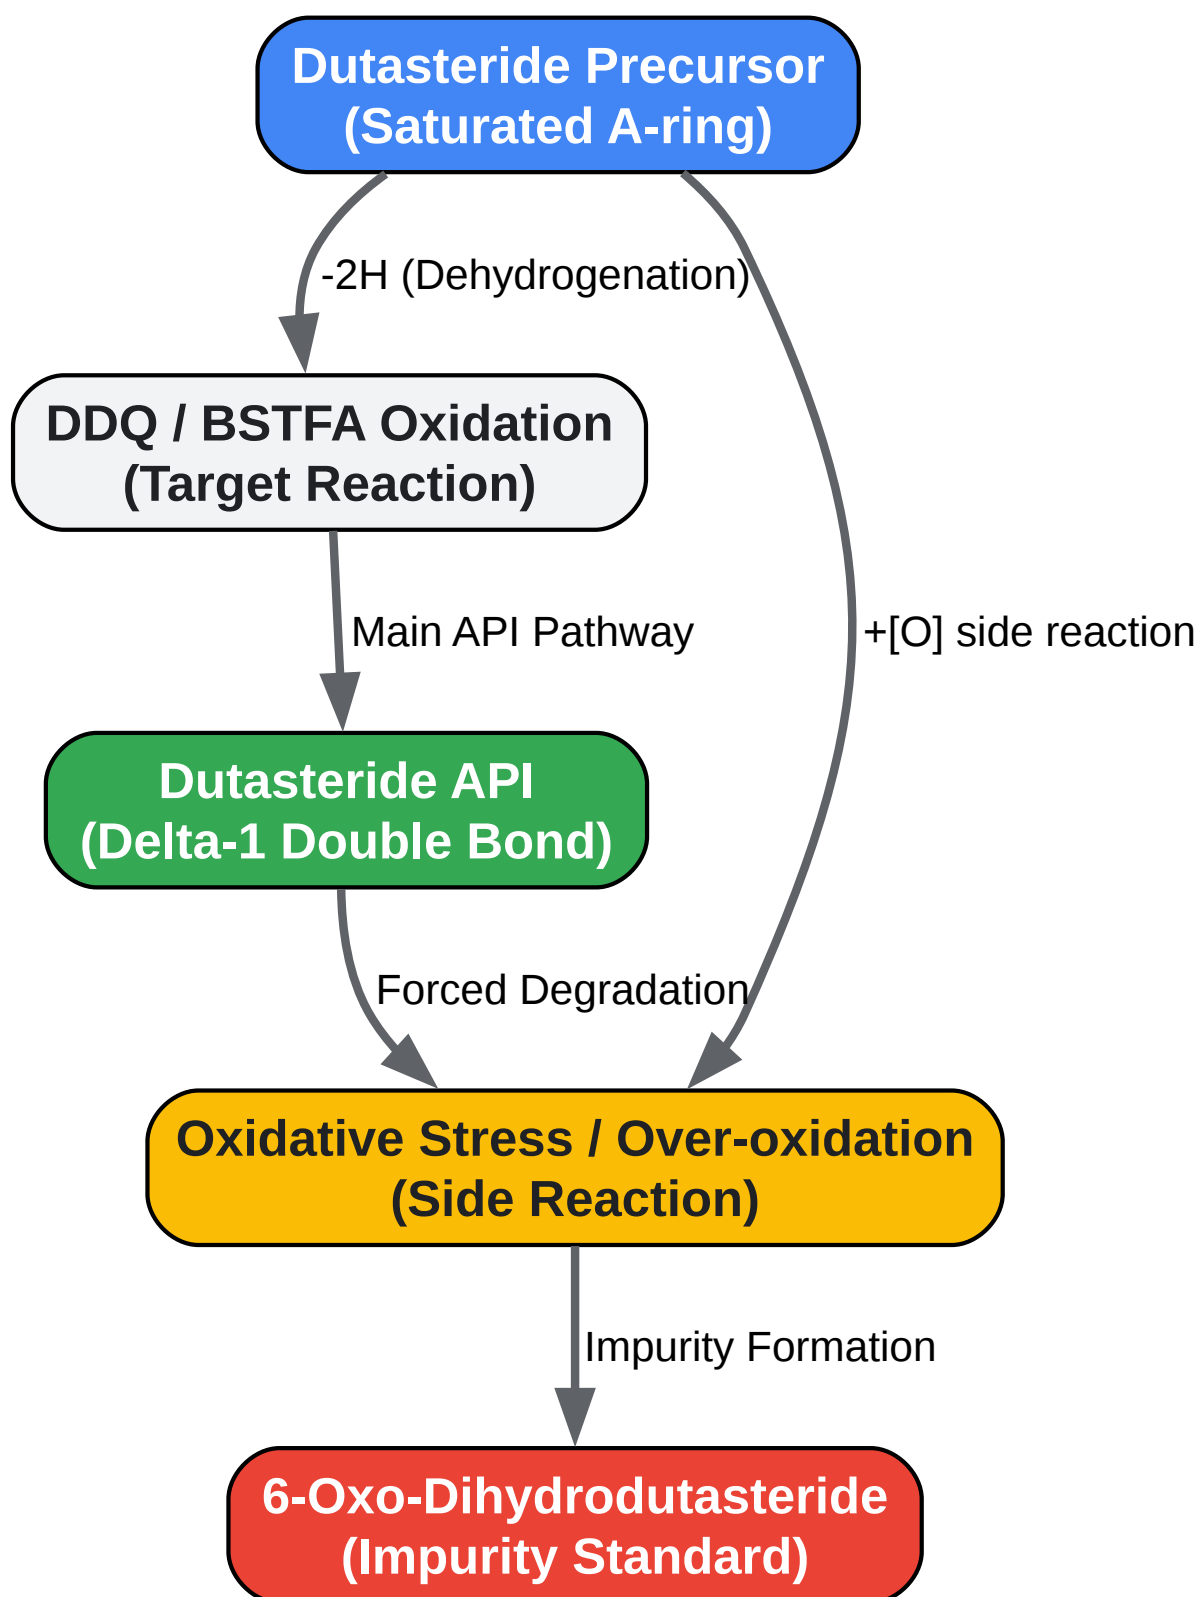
Dutasteride Precursor
(Saturated A-ring)

-2H (Dehydrogenation)

+[O] side reaction

DDQ / BSTFA Oxidation
(Target Reaction)

Main API Pathway

Dutasteride API
(Delta-1 Double Bond)

Forced Degradation

Oxidative Stress / Over-oxidation
(Side Reaction)

Impurity Formation

6-Oxo-Dihydrodutasteride
(Impurity Standard)